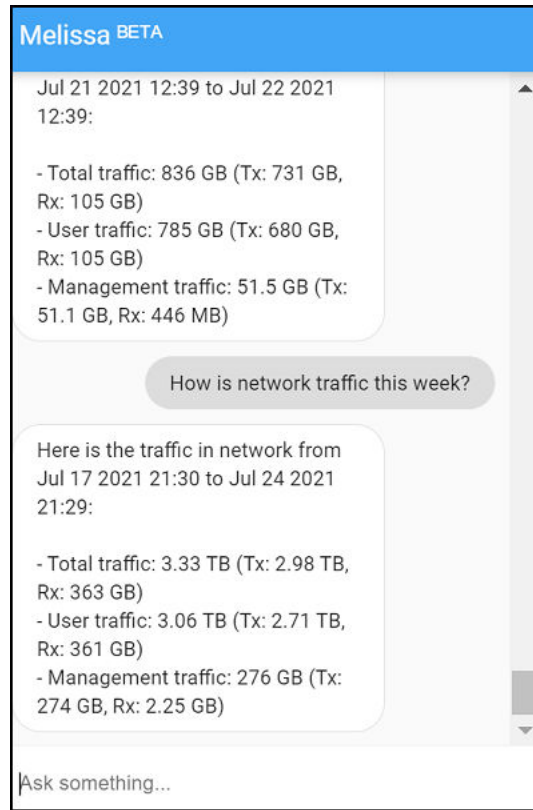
Melissa BETA

Jul 21 2021 12:39 to Jul 22 2021 12:39:

- Total traffic: 836 GB (Tx: 731 GB, Rx: 105 GB)
- User traffic: 785 GB (Tx: 680 GB, Rx: 105 GB)
- Management traffic: 51.5 GB (Tx: 51.1 GB, Rx: 446 MB)

How is network traffic this week?

Here is the traffic in network from Jul 17 2021 21:30 to Jul 24 2021 21:29:

- Total traffic: 3.33 TB (Tx: 2.98 TB, Rx: 363 GB)
- User traffic: 3.06 TB (Tx: 2.71 TB, Rx: 361 GB)
- Management traffic: 276 GB (Tx: 274 GB, Rx: 2.25 GB)

Ask something...